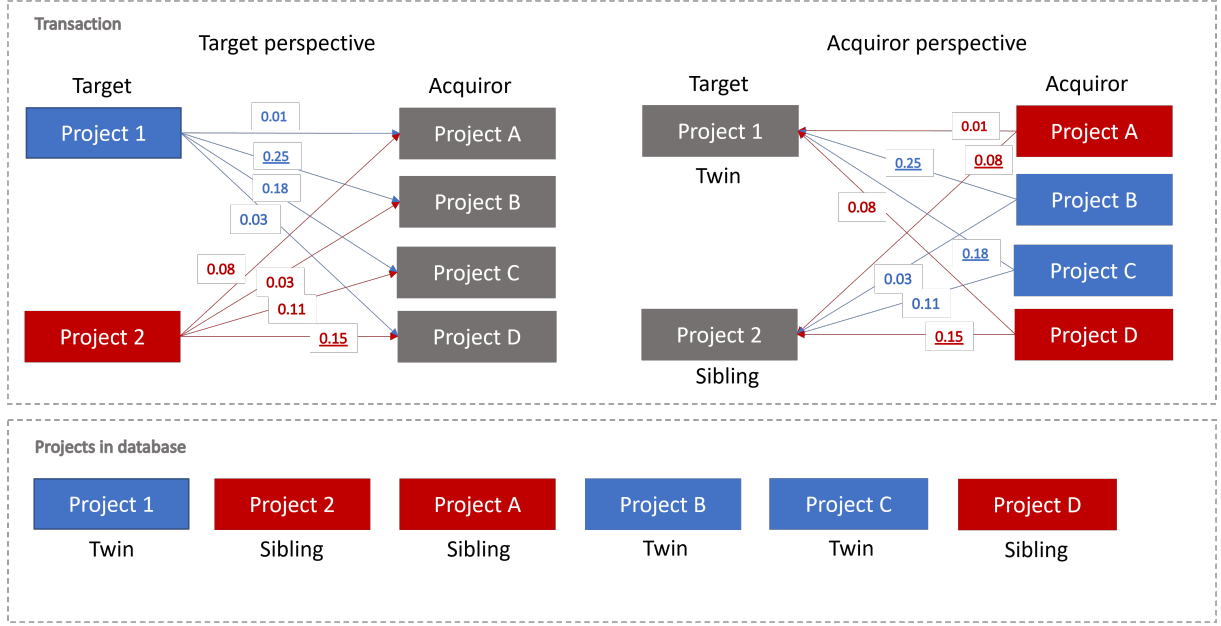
Transaction

Target perspective

Target

Acquiror

Project 1

Project 2

0.01

0.25

0.18

0.03

0.08

0.03

0.11

0.15

Project A

Project B

Project C

Project D

Acquiror perspective

Target

Acquiror

Project 1

Twin

Project 2

Sibling

0.01

0.25

0.08

0.08

0.18

0.03

0.11

0.15

Project A

Project B

Project C

Project D

Projects in database

| Project 1 | Project 2 | Project A | Project B | Project C | Project D |
|---|---|---|---|---|---|
| Twin | Sibling | Sibling | Twin | Twin | Sibling |